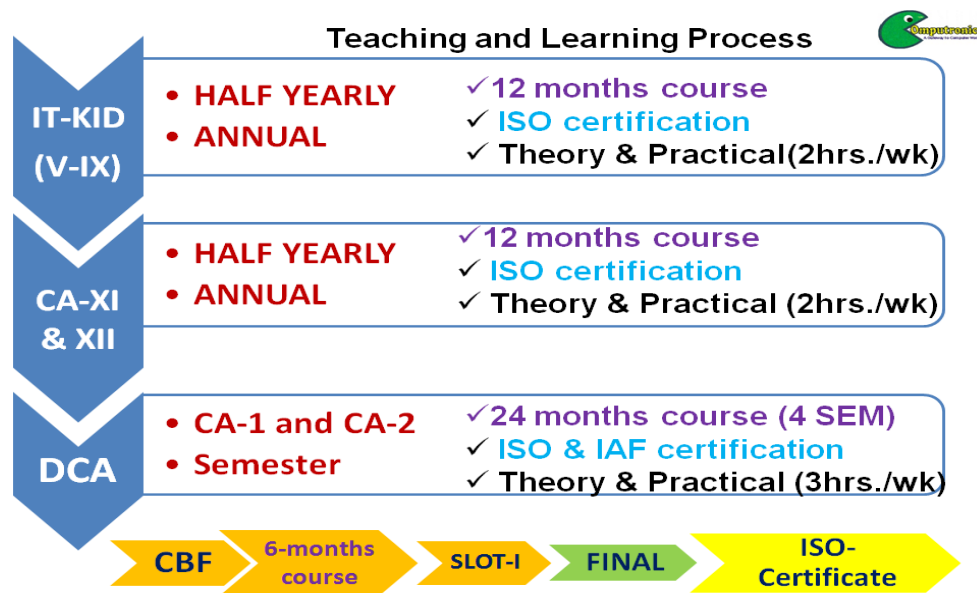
Teaching and Learning Process

omputronic

IT-KID (V-IX)

• HALF YEARLY
• ANNUAL

✓12 months course
✓ ISO certification
✓ Theory & Practical(2hrs./wk)

CA-XI & XII

• HALF YEARLY
• ANNUAL

✓12 months course
✓ ISO certification
✓ Theory & Practical (2hrs./wk)

DCA

• CA-1 and CA-2
• Semester

✓24 months course (4 SEM)
✓ ISO & IAF certification
✓ Theory & Practical (3hrs./wk)

CBF
6-months course
SLOT-I
FINAL
ISO-Certificate